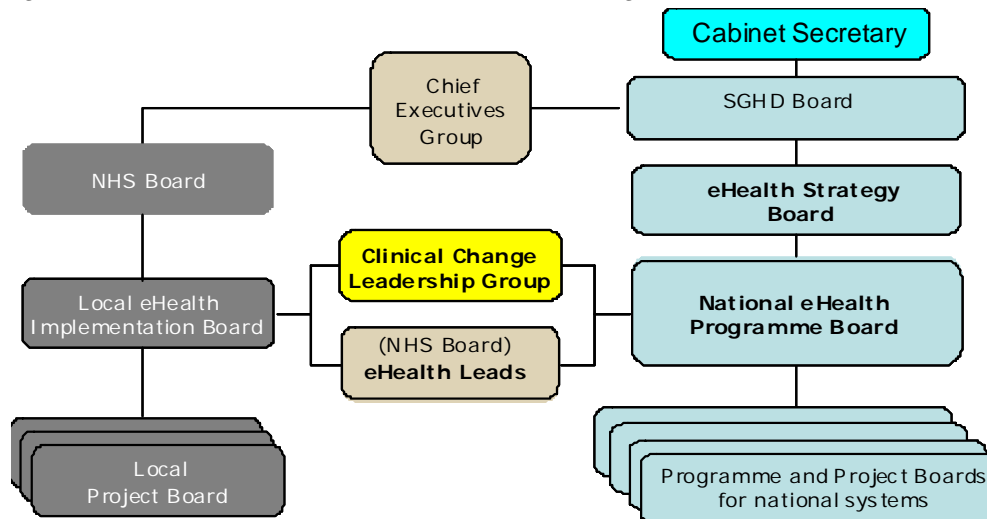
Cabinet Secretary

Chief Executives Group

SGHD Board

NHS Board

eHealth Strategy Board

Clinical Change Leadership Group

Local eHealth Implementation Board

National eHealth Programme Board

(NHS Board) eHealth Leads

Local Project Board

Programme and Project Boards for national systems